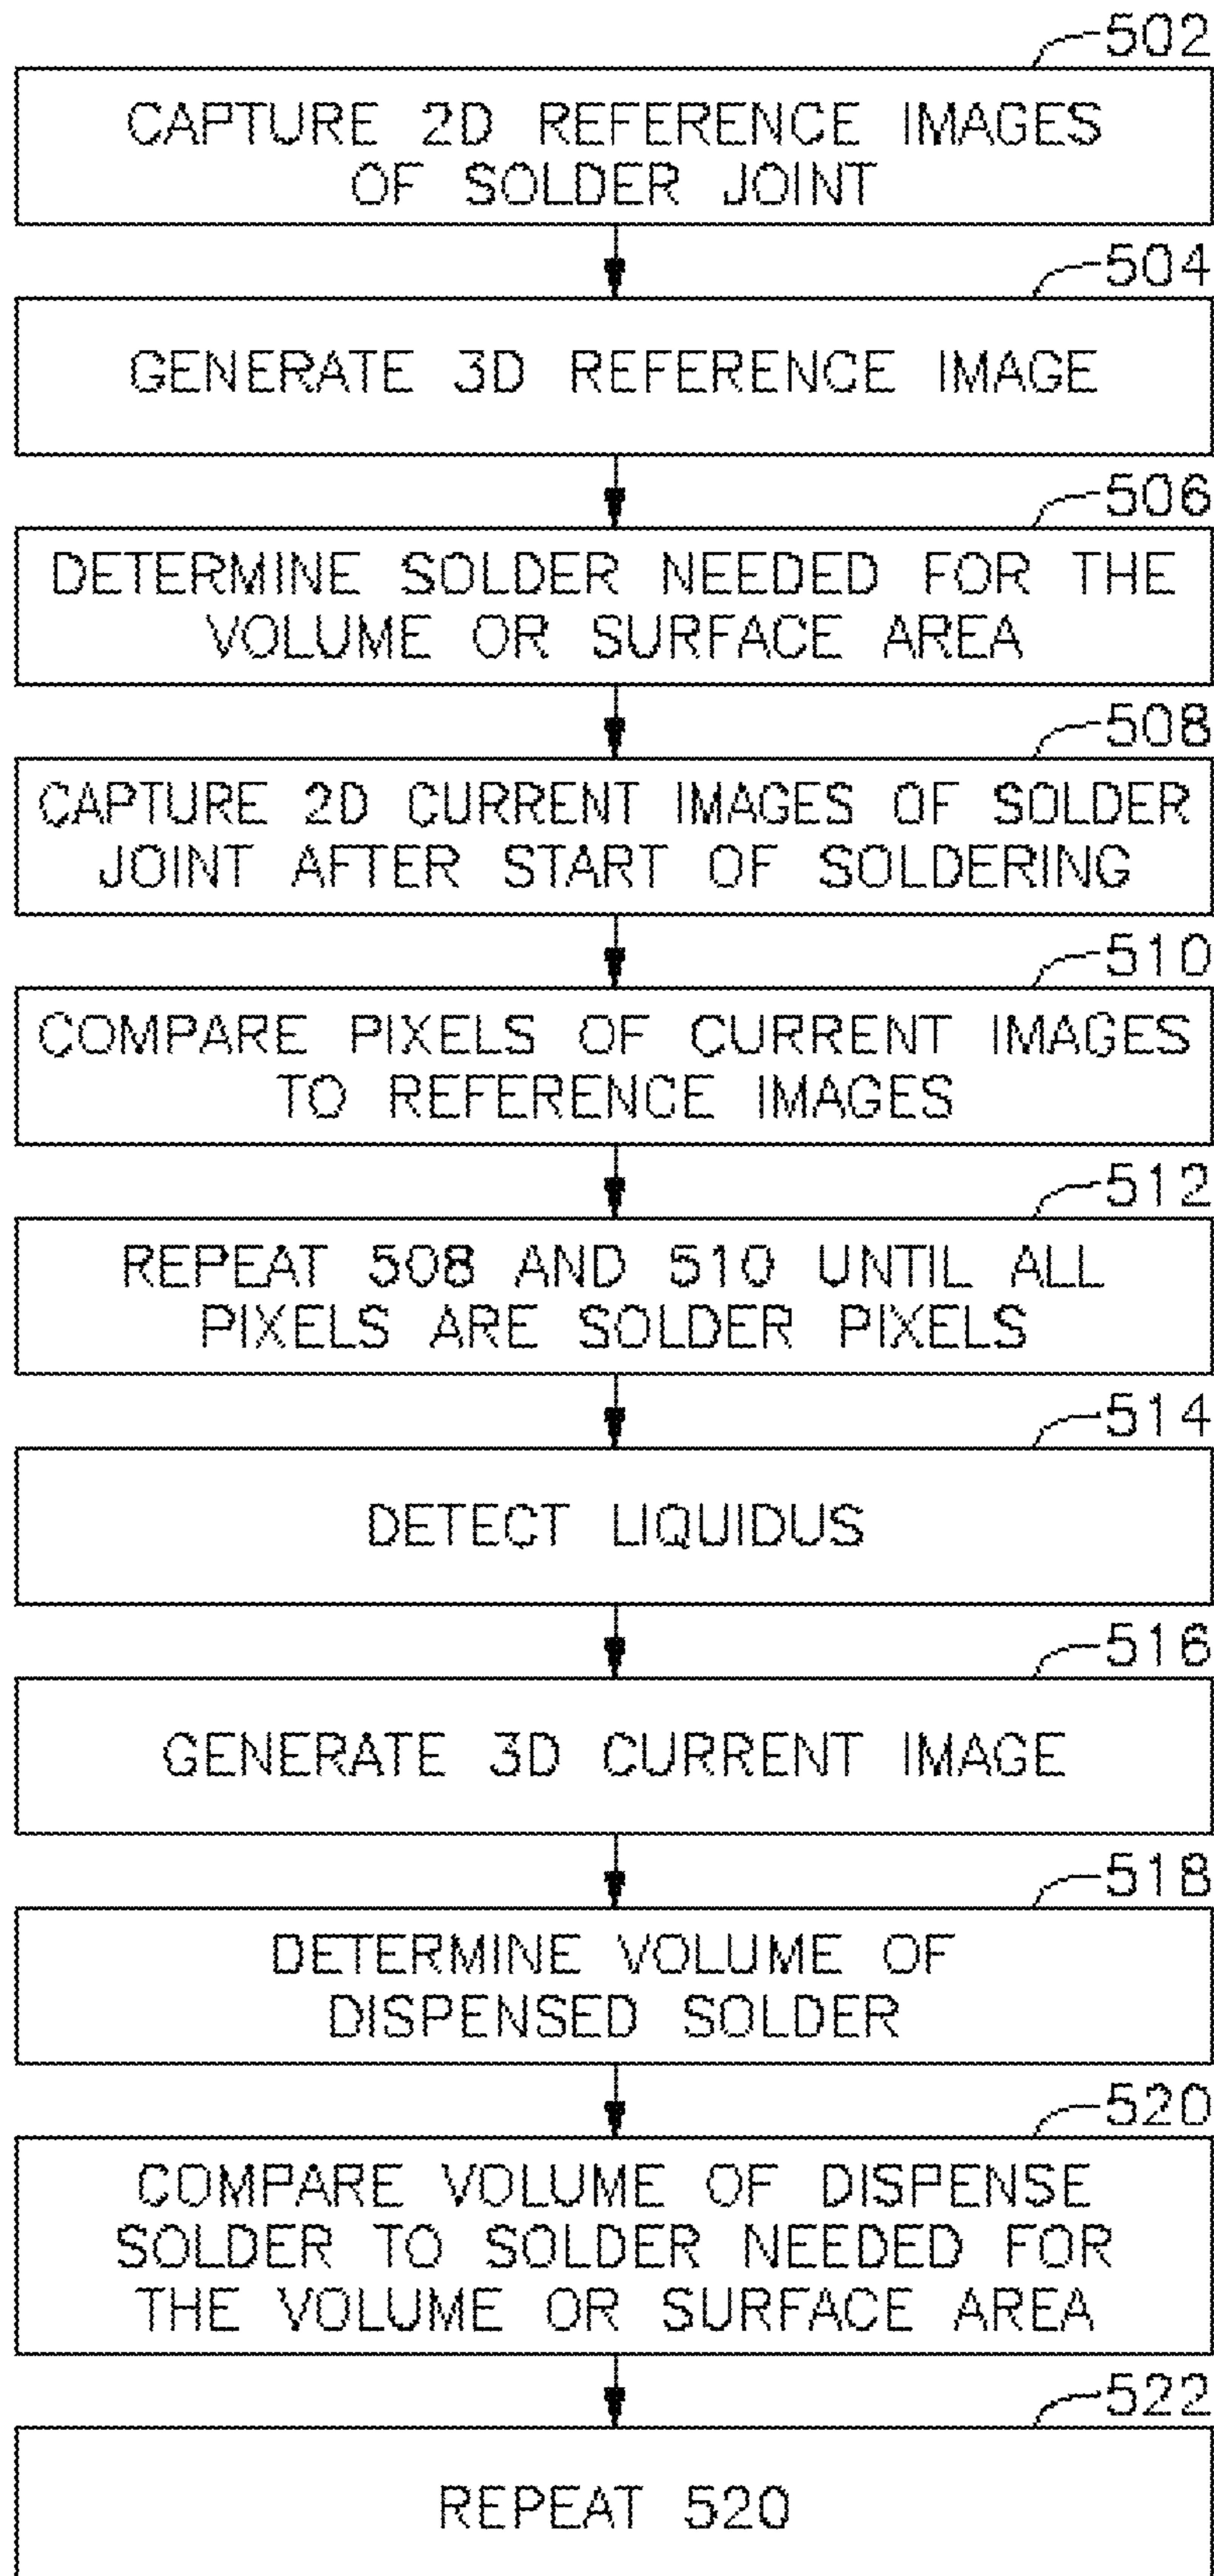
502
CAPTURE 2D REFERENCE IMAGES OF SOLDER JOINT

504
GENERATE 3D REFERENCE IMAGE

506
DETERMINE SOLDER NEEDED FOR THE VOLUME OR SURFACE AREA

508
CAPTURE 2D CURRENT IMAGES OF SOLDER JOINT AFTER START OF SOLDERING

510
COMPARE PIXELS OF CURRENT IMAGES TO REFERENCE IMAGES

512
REPEAT 508 AND 510 UNTIL ALL PIXELS ARE SOLDER PIXELS

514
DETECT LIQUIDUS

516
GENERATE 3D CURRENT IMAGE

518
DETERMINE VOLUME OF DISPENSED SOLDER

520
COMPARE VOLUME OF DISPENSE SOLDER TO SOLDER NEEDED FOR THE VOLUME OR SURFACE AREA

522
REPEAT 520